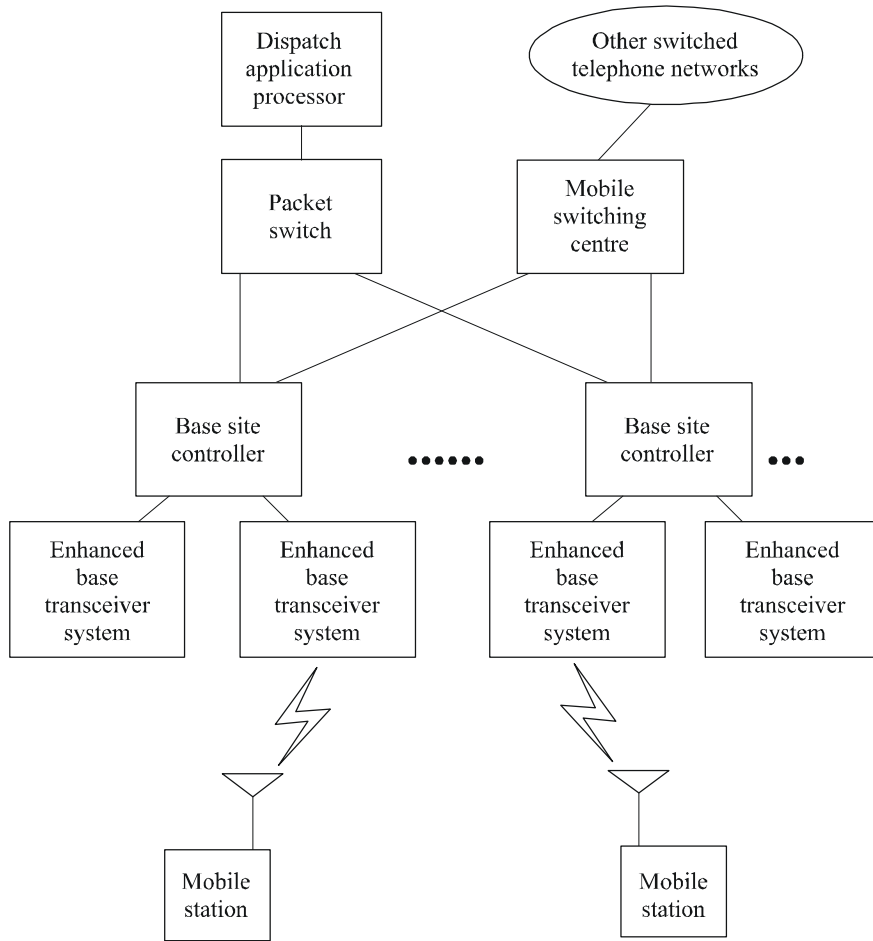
Dispatch application processor

Other switched telephone networks

Packet switch

Mobile switching centre

Base site controller

••••••

Base site controller

•••

Enhanced base transceiver system

Enhanced base transceiver system

Enhanced base transceiver system

Enhanced base transceiver system

Mobile station

Mobile station